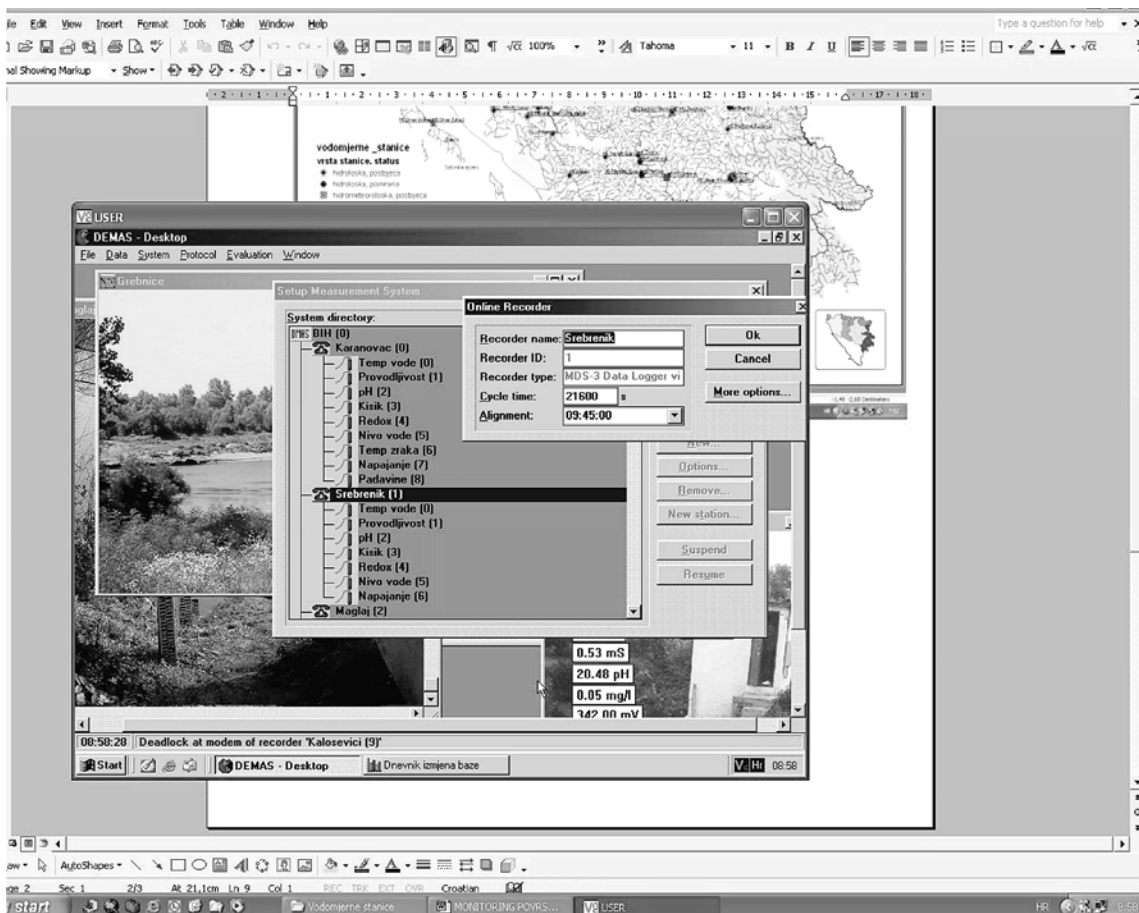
ile Edit View Insert Format Tools Table Window Help
Type a question for help
100% Tahoma 11 B I U
al Showing Markup Show

vodomjerne _stanice
vrsta stanice, status
hidroloska, postojeca
hidroloska, planirana
hidrometeoroloska, postojeca

USER
DEMAS - Desktop
File Data System Protocol Evaluation Window

Grebnice

Setup Measurement System
System directory:
BIH (0)
Karanovac (0)
Temp vode (0)
Provodljivost (1)
pH (2)
Kisik (3)
Redox (4)
Nivo vode (5)
Temp zraka (6)
Napajanje (7)
Padavine (8)
Srebrenik (1)
Temp vode (0)
Provodljivost (1)
pH (2)
Kisik (3)
Redox (4)
Nivo vode (5)
Napajanje (6)
Maglaj (2)

New...
Options...
Remove...
New station...
Suspend
Resume

Online Recorder
Recorder name: Srebrenik
Recorder ID: 1
Recorder type: MDS-3 Data Logger vi
Cycle time: 21600 s
Alignment: 09:45:00
Ok
Cancel
More options...

0.53 mS
20.48 pH
0.05 mg/l
342.00 mV

08:58:28 Deadlock at modem of recorder 'Kalosevici (9)'

Start DEMAS - Desktop Dnevnik izmjena baze 08:58

AutoShapes
ge 2 Sec 1 2/3 At 21,1cm Ln 9 Col 1 REC TRK EXT OVR Croatian
start Vodomjerne stanice MONITORING POVRS... USER HR